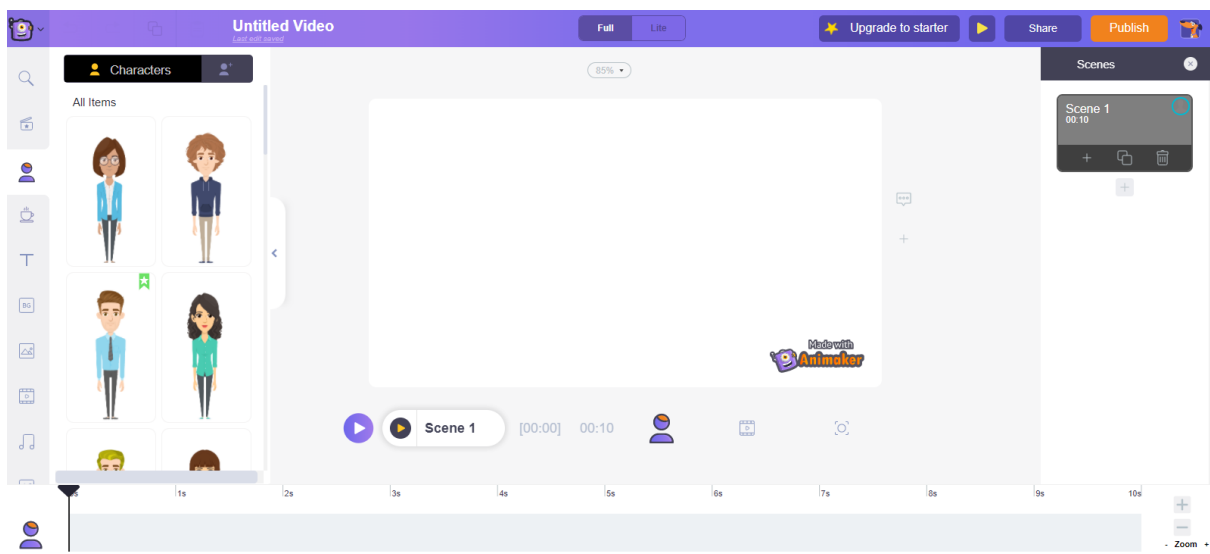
Untitled Video
Last edit saved

Full Lite

Upgrade to starter

Share

Publish

Characters

All Items

85%

BG

Made with Animaker

Scene 1 [00:00] 00:10

Scenes

Scene 1
00:10

0s 1s 2s 3s 4s 5s 6s 7s 8s 9s 10s

- Zoom +